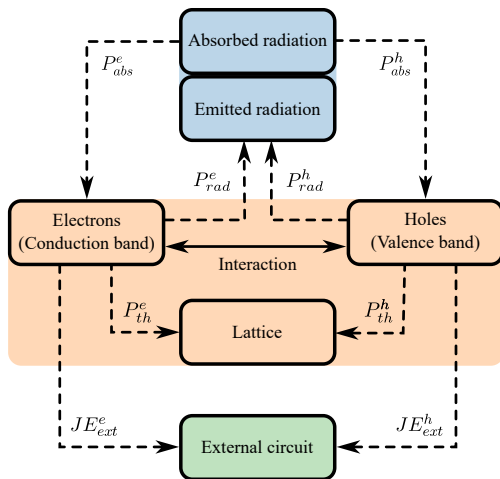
Absorbed radiation

$P^e_{abs}$

$P^h_{abs}$

Emitted radiation

$P^e_{rad}$

$P^h_{rad}$

Electrons
(Conduction band)

Holes
(Valence band)

Interaction

$P^e_{th}$

$P^h_{th}$

Lattice

$JE^e_{ext}$

$JE^h_{ext}$

External circuit